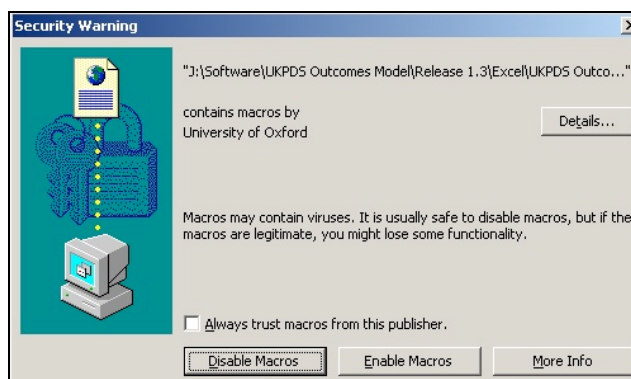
Security Warning

"J:\Software\UKPDS Outcomes Model\Release 1.3\Excel\UKPDS Outco..."

contains macros by
University of Oxford

Details...

Macros may contain viruses. It is usually safe to disable macros, but if the macros are legitimate, you might lose some functionality.

Always trust macros from this publisher.

Disable Macros

Enable Macros

More Info